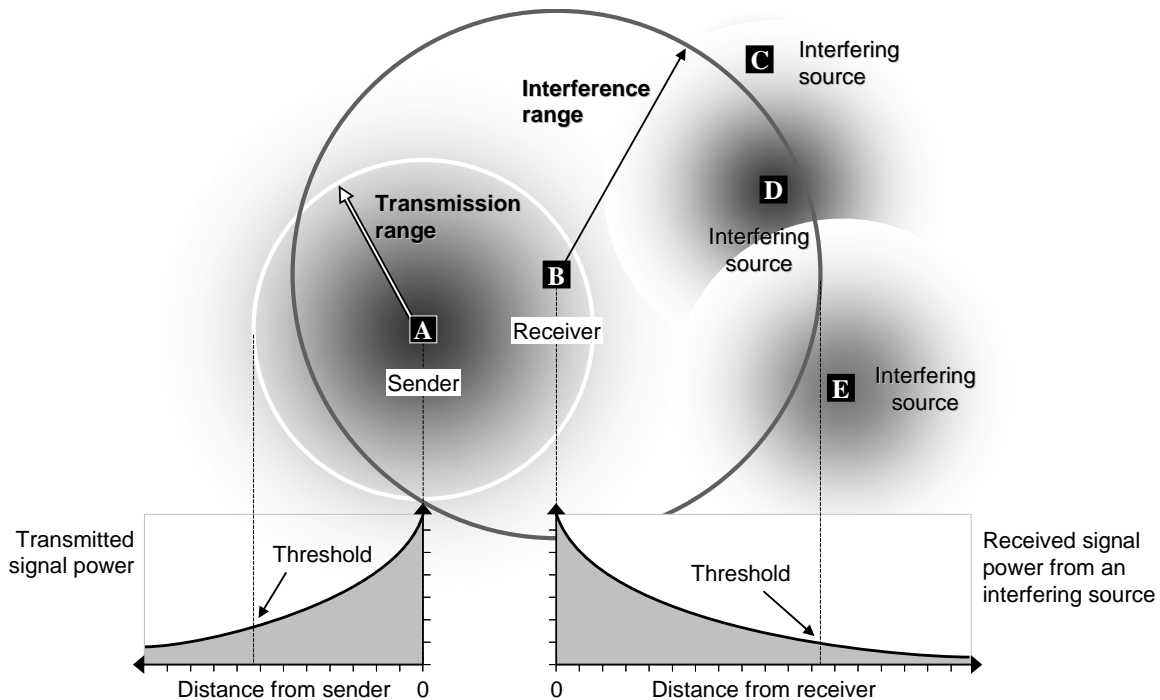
C Interfering source

Interference range

D Interfering source

Transmission range

B

A

Receiver

Sender

E Interfering source

Transmitted signal power

Threshold

Received signal power from an interfering source

Threshold

Distance from sender 0

0 Distance from receiver